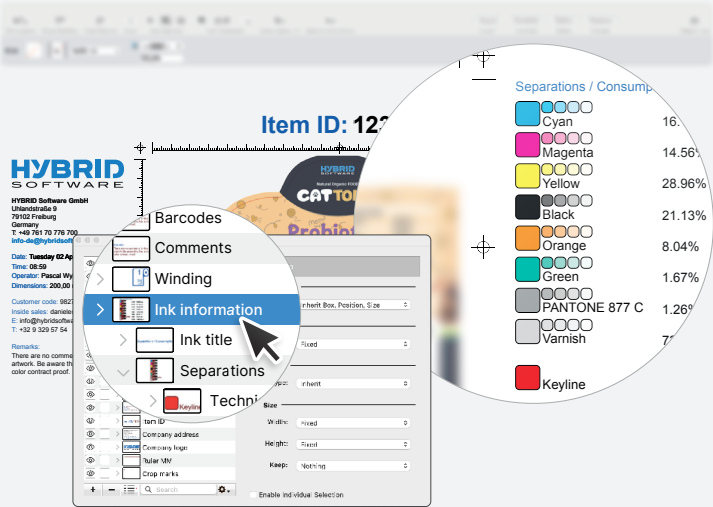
Item ID: 12

HYBRID SOFTWARE

HYBRID Software GmbH
Uhlandstraße 9
79102 Freiburg
Germany
T: +49 761 70 776 700
info-de@hybridsoftw

Date: Tuesday 02 Ap
Time: 08:59
Operator: Pascal Wy
Dimensions: 200,00

Customer code: 982
Inside sales: daniele
E: info@hybridsoftw
T: +32 9 329 57 54

Remarks:
There are no comme
artwork. Be aware th
color contract proof.

Barcodes
Comments
Winding
Ink information
Ink title
Separations
Techni
Keyline
Item ID
Company address
Company logo
Ruler MV
Crop marks

Search

Inherit Box, Position, Size
Fixed
Inherit
Size
Width: Fixed
Height: Fixed
Keep: Nothing
Enable Individual Selection

Separations / Consump

| | |
|---|---|
| Cyan | 16. |
| Magenta | 14.56% |
| Yellow | 28.96% |
| Black | 21.13% |
| Orange | 8.04% |
| Green | 1.67% |
| PANTONE 877 C | 1.26% |
| Varnish | 7 |
| Keyline | |